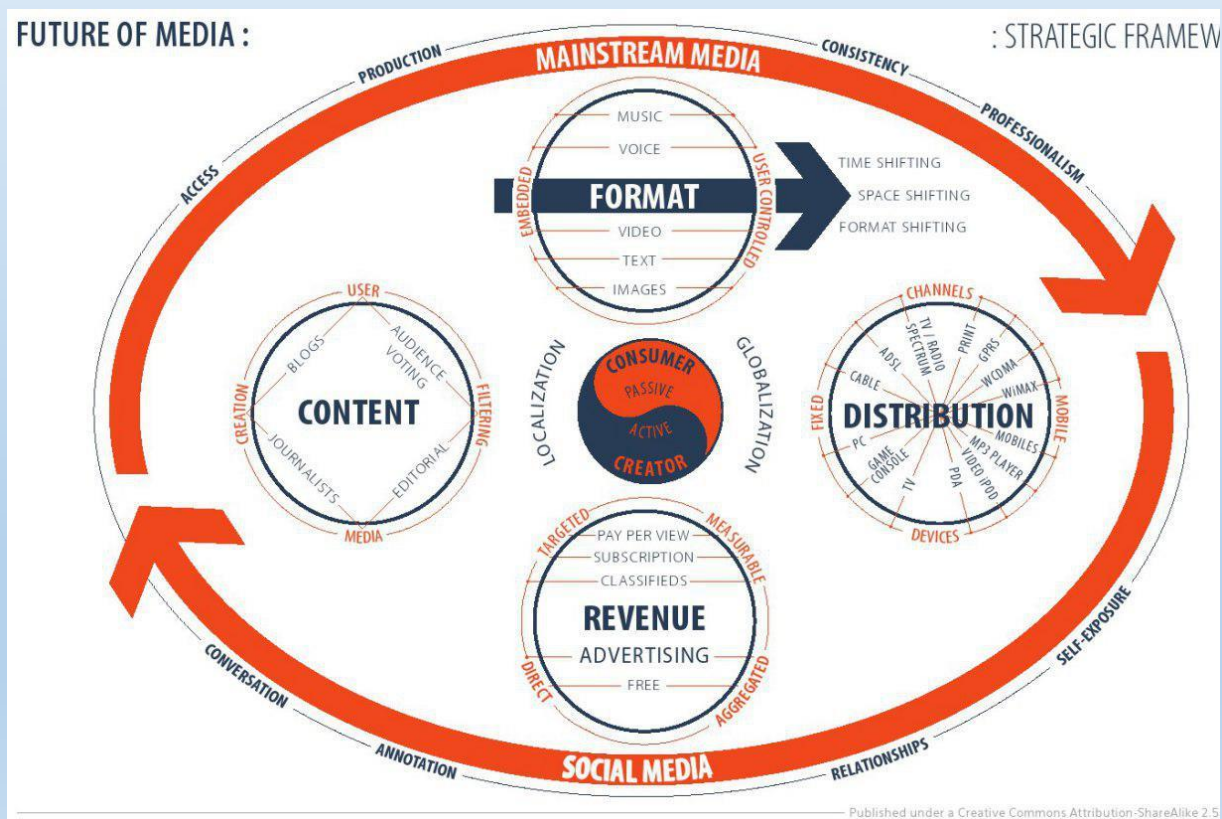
FUTURE OF MEDIA :

: STRATEGIC FRAMEW

MAINSTREAM MEDIA

PRODUCTION

CONSISTENCY

PROFESSIONALISM

ACCESS

MUSIC

VOICE

EMBEDDED

FORMAT

USER CONTROLLED

VIDEO

TEXT

IMAGES

TIME SHIFTING

SPACE SHIFTING

FORMAT SHIFTING

USER

BLOGS

AUDIENCE VOTING

CREATION

CONTENT

FILTERING

JOURNALISTS

EDITORIAL

MEDIA

LOCALIZATION

CONSUMER

PASSIVE

ACTIVE

CREATOR

GLOBALIZATION

CHANNELS

TV / RADIO SPECTRUM

PRINT

GPRS

ADSL

WCDMA

CABLE

WiMAX

FIXED

DISTRIBUTION

MOBILE

PC

MOBILES

GAME CONSOLE

MP3 PLAYER

TV

PDA

VIDEO IPOD

DEVICES

TARGETED

PAY PER VIEW

MEASURABLE

SUBSCRIPTION

CLASSIFIEDS

REVENUE

ADVERTISING

DIRECT

FREE

AGGREGATED

CONVERSATION

SELF-EXPOSURE

ANNOTATION

SOCIAL MEDIA

RELATIONSHIPS

Published under a Creative Commons Attribution-ShareAlike 2.5